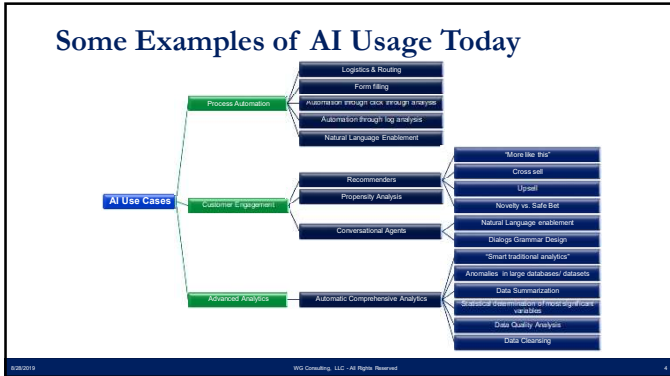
Some Examples of AI Usage Today

AI Use Cases

Process Automation

Logistics & Routing

Form filling

Automation through click through analysis

Automation through log analysis

Natural Language Enablement

Customer Engagement

Recommenders

"More like this"

Cross sell

Upsell

Novelty vs. Safe Bet

Propensity Analysis

Conversational Agents

Natural Language enablement

Dialogs Grammar Design

Advanced Analytics

Automatic Comprehensive Analytics

"Smart traditional analytics"

Anomalies in large databases/ datasets

Data Summarization

Statistical determination of most significant variables

Data Quality Analysis

Data Cleansing

8/28/2019 WG Consulting, LLC - All Rights Reserved 4